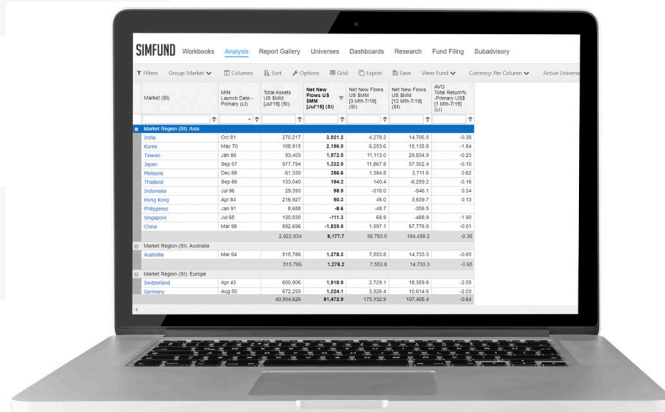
SIMFUND Workbooks Analysis Report Gallery Universes Dashboards Research Fund Filing Subadvisory

Filters Group: Market Columns Sort Options Grid Export Save View: Fund Currency: Per Column Active Universe

| Market (SI) | MIN Launch Date - Primary (LI) | Total Assets US $MM [Jul'19] (SI) | Net New Flows US $MM [Jul'19] (SI) | Net New Flows US $MM [3 Mth-7/19] (SI) | Net New Flows US $MM [12 Mth-7/19] (SI) | AVG Total Return% -Primary US$ [1 Mth-7/19] (LI) |
|---|---|---|---|---|---|---|
| Market Region (SI): Asia | | | | | | |
| India | Oct 61 | 270,217 | 3,521.2 | 4,278.2 | 14,706.5 | -0.38 |
| Korea | May 70 | 108,915 | 2,196.9 | 6,253.6 | 15,138.6 | -1.64 |
| Taiwan | Jan 86 | 93,403 | 1,572.5 | 11,113.0 | 29,834.9 | -0.25 |
| Japan | Sep 57 | 977,794 | 1,332.5 | 11,867.8 | 57,302.4 | -0.10 |
| Malaysia | Dec 66 | 61,330 | 386.6 | 1,364.8 | 3,711.6 | 0.62 |
| Thailand | Sep 86 | 133,040 | 194.2 | 140.4 | -6,259.2 | -0.16 |
| Indonesia | Jul 96 | 29,393 | 99.9 | -318.0 | -546.1 | 0.34 |
| Hong Kong | Apr 84 | 216,927 | 60.3 | 46.0 | 3,639.7 | 0.13 |
| Philippines | Jan 91 | 8,688 | -8.6 | -48.7 | -358.5 | |
| Singapore | Jul 65 | 130,530 | -111.3 | 68.9 | -488.9 | -1.90 |
| China | Mar 98 | 892,696 | -1,626.5 | 1,997.1 | 67,776.9 | -0.01 |
| | | 2,922,934 | 8,177.7 | 36,765.0 | 184,456.2 | -0.36 |
| Market Region (SI): Australia | | | | | | |
| Australia | Mar 64 | 515,786 | 1,278.2 | 7,553.8 | 14,733.3 | -0.65 |
| | | 515,786 | 1,278.2 | 7,553.8 | 14,733.3 | -0.65 |
| Market Region (SI): Europe | | | | | | |
| Switzerland | Apr 43 | 600,906 | 1,918.9 | 2,729.1 | 16,359.6 | -2.05 |
| Germany | Aug 50 | 672,293 | 1,024.1 | 3,926.4 | 10,614.6 | -2.03 |
| | | 40,904,626 | 81,472.9 | 173,132.9 | 197,406.4 | -0.84 |